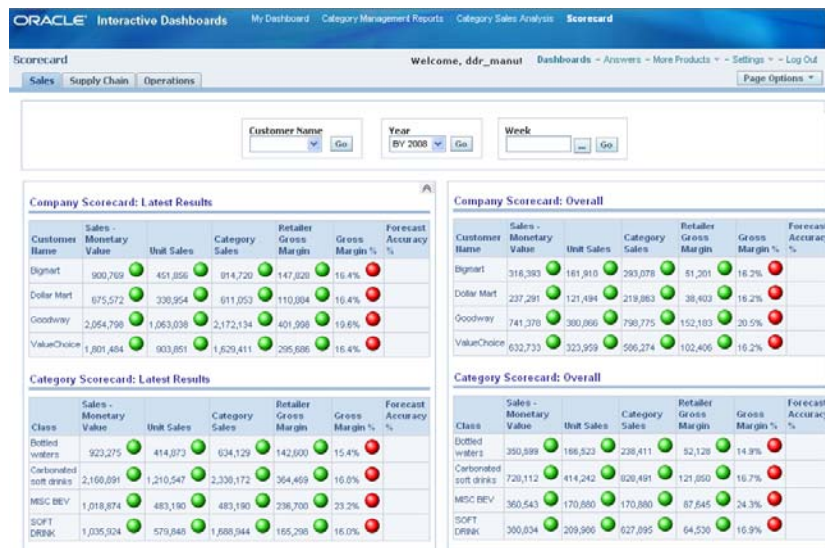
ORACLE Interactive Dashboards My Dashboard Category Management Reports Category Sales Analysis Scorecard

Scorecard

Welcome, ddr_manut Dashboards - Answers - More Products - Settings - Log Out

Sales Supply Chain Operations

Page Options

Customer Name

Go

Year

BY 2008

Go

Week

...

Go

Company Scorecard: Latest Results

| Customer Name | Sales - Monetary Value | Unit Sales | Category Sales | Retailer Gross Margin | Gross Margin % | Forecast Accuracy % |
|---|---|---|---|---|---|---|
| Bigmart | 900,769 | 451,856 | 914,720 | 147,820 | 16.4% | |
| Dollar Mart | 675,572 | 338,954 | 611,053 | 110,884 | 16.4% | |
| Goodway | 2,054,798 | 1,063,038 | 2,172,134 | 401,998 | 19.6% | |
| ValueChoice | 1,801,484 | 903,851 | 1,629,411 | 295,686 | 16.4% | |

Category Scorecard: Latest Results

| Class | Sales - Monetary Value | Unit Sales | Category Sales | Retailer Gross Margin | Gross Margin % | Forecast Accuracy % |
|---|---|---|---|---|---|---|
| Bottled waters | 923,275 | 414,873 | 634,129 | 142,600 | 15.4% | |
| Carbonated soft drinks | 2,168,091 | 1,210,547 | 2,338,172 | 364,469 | 16.0% | |
| MISC BEV | 1,018,874 | 483,190 | 483,190 | 236,700 | 23.2% | |
| SOFT DRINK | 1,035,924 | 579,848 | 1,688,944 | 165,298 | 16.0% | |

Company Scorecard: Overall

| Customer Name | Sales - Monetary Value | Unit Sales | Category Sales | Retailer Gross Margin | Gross Margin % | Forecast Accuracy % |
|---|---|---|---|---|---|---|
| Bigmart | 318,393 | 161,918 | 293,078 | 51,201 | 16.2% | |
| Dollar Mart | 237,291 | 121,494 | 219,863 | 38,403 | 16.2% | |
| Goodway | 741,378 | 380,866 | 798,775 | 152,183 | 20.5% | |
| ValueChoice | 632,733 | 323,959 | 586,274 | 102,406 | 16.2% | |

Category Scorecard: Overall

| Class | Sales - Monetary Value | Unit Sales | Category Sales | Retailer Gross Margin | Gross Margin % | Forecast Accuracy % |
|---|---|---|---|---|---|---|
| Bottled waters | 350,599 | 166,523 | 238,411 | 52,128 | 14.9% | |
| Carbonated soft drinks | 728,112 | 414,242 | 828,491 | 121,850 | 16.7% | |
| MISC BEV | 360,543 | 170,880 | 170,880 | 87,645 | 24.3% | |
| SOFT DRINK | 300,834 | 209,966 | 627,095 | 64,530 | 16.9% | |